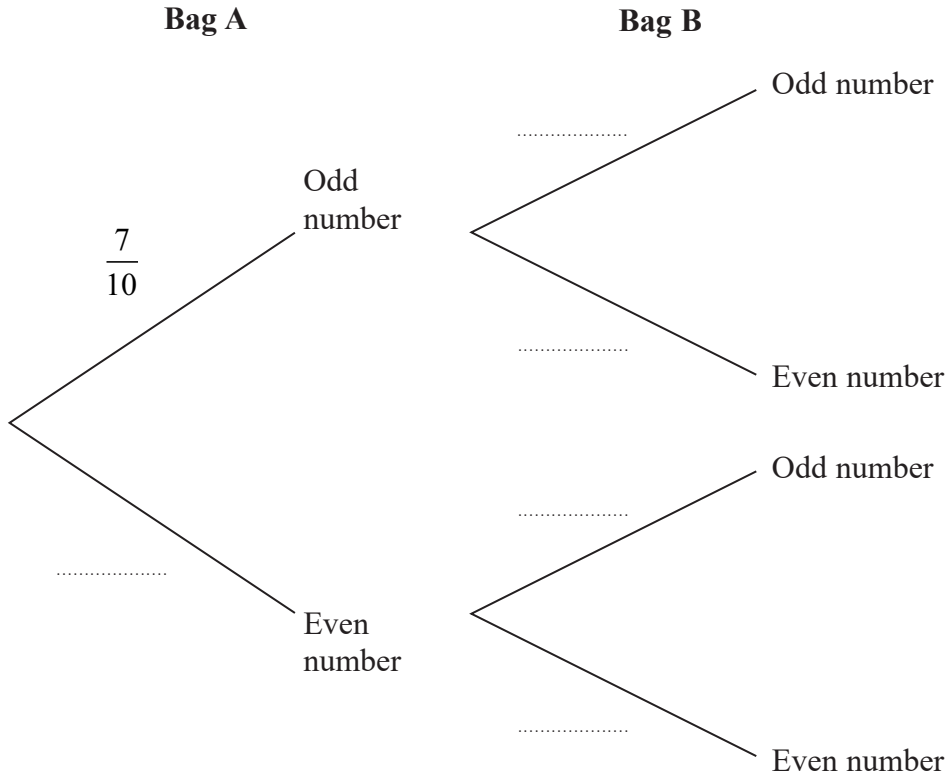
**Bag A** **Bag B**

$\frac{7}{10}$

Odd number

..................

Odd number

..................

Even number

..................

Even number

..................

Odd number

..................

Even number